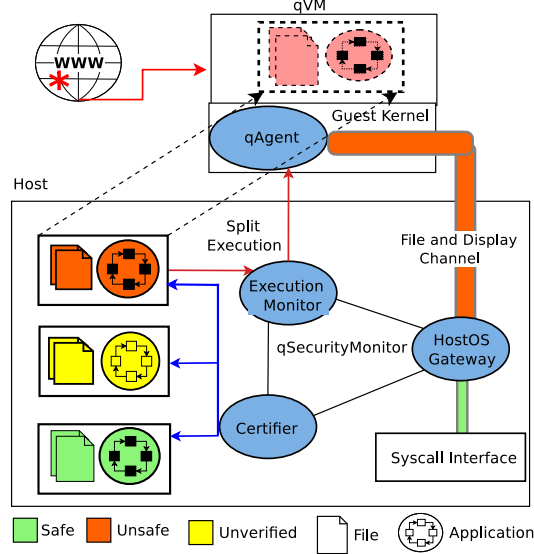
qVM

WWW

qAgent

Guest Kernel

Host

Split Execution

File and Display Channel

Execution Monitor

qSecurityMonitor

HostOS Gateway

Certifier

Syscall Interface

Safe Unsafe Unverified File Application